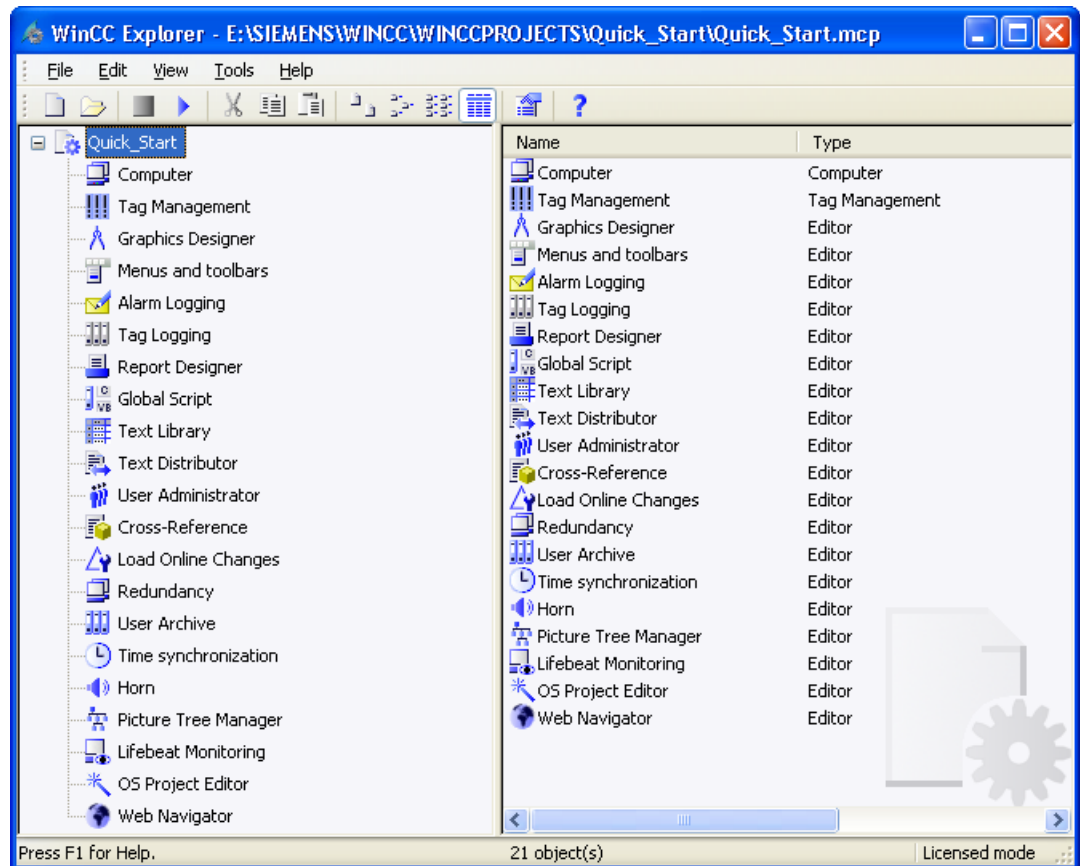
WinCC Explorer - E:\SIEMENS\WINCC\WINCCPROJECTS\Quick_Start\Quick_Start.mcp

File Edit View Tools Help

Quick_Start
Computer
Tag Management
Graphics Designer
Menus and toolbars
Alarm Logging
Tag Logging
Report Designer
Global Script
Text Library
Text Distributor
User Administrator
Cross-Reference
Load Online Changes
Redundancy
User Archive
Time synchronization
Horn
Picture Tree Manager
Lifebeat Monitoring
OS Project Editor
Web Navigator

| Name | Type |
|---|---|
| Computer | Computer |
| Tag Management | Tag Management |
| Graphics Designer | Editor |
| Menus and toolbars | Editor |
| Alarm Logging | Editor |
| Tag Logging | Editor |
| Report Designer | Editor |
| Global Script | Editor |
| Text Library | Editor |
| Text Distributor | Editor |
| User Administrator | Editor |
| Cross-Reference | Editor |
| Load Online Changes | Editor |
| Redundancy | Editor |
| User Archive | Editor |
| Time synchronization | Editor |
| Horn | Editor |
| Picture Tree Manager | Editor |
| Lifebeat Monitoring | Editor |
| OS Project Editor | Editor |
| Web Navigator | Editor |

Press F1 for Help. 21 object(s) Licensed mode